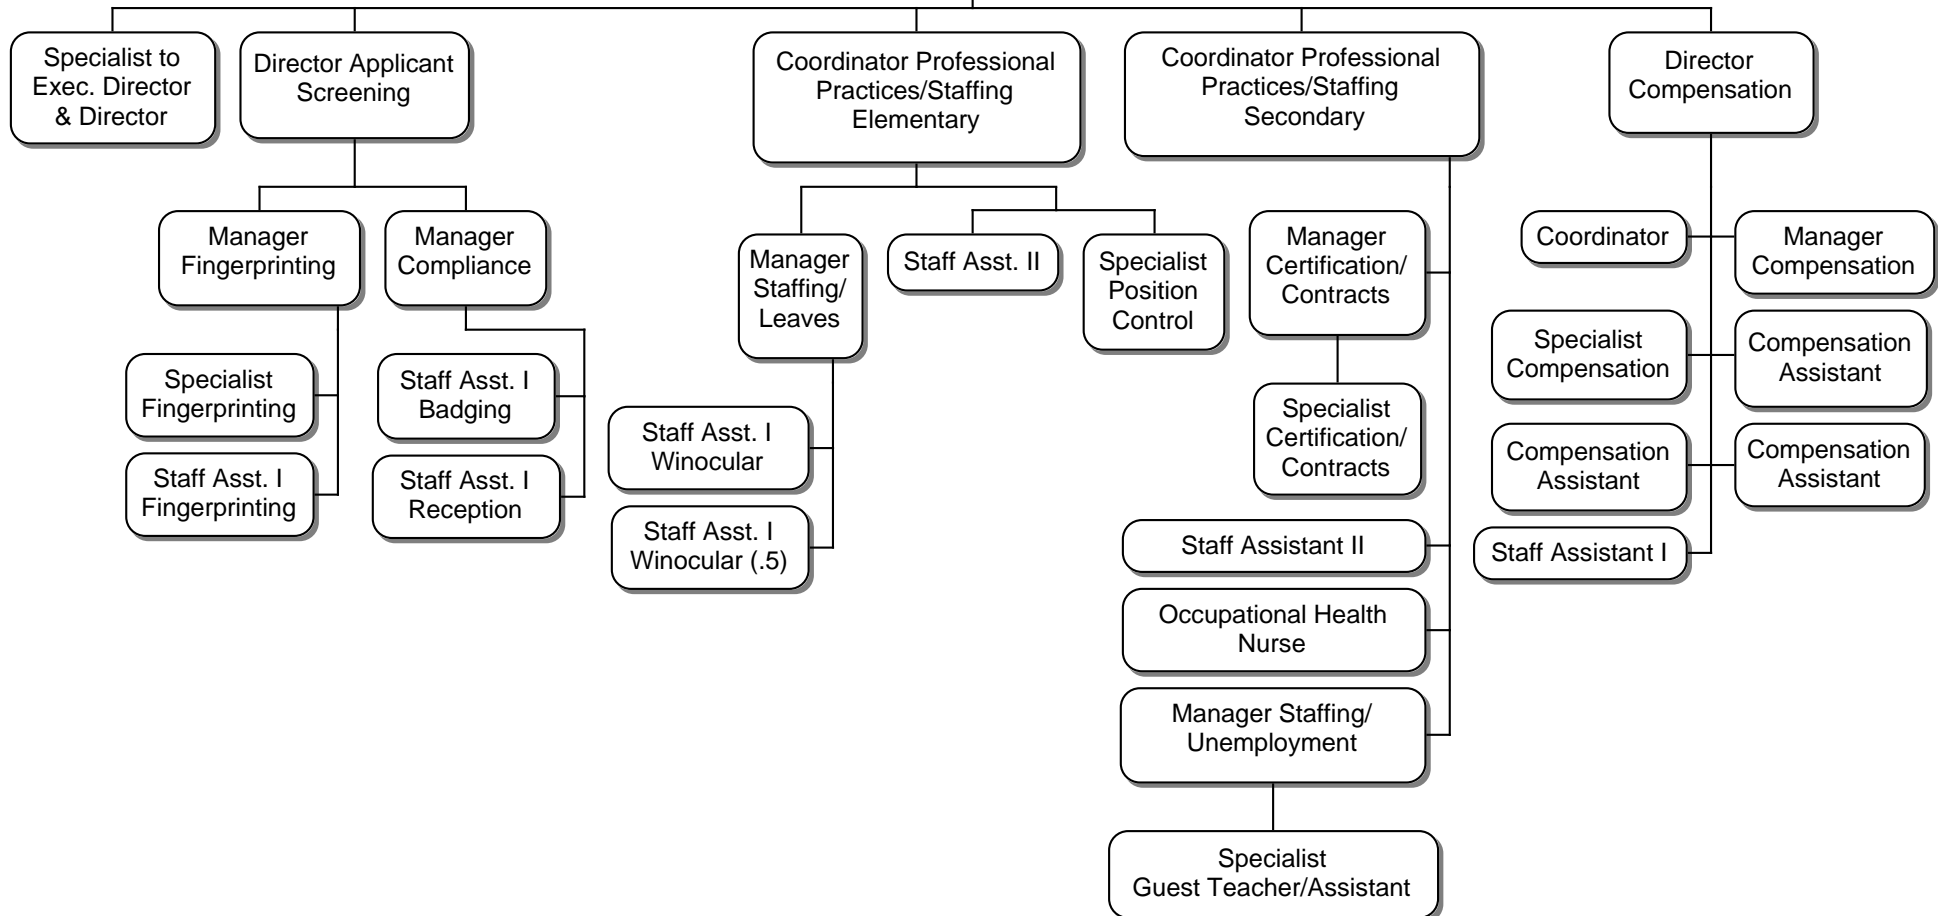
Specialist to Exec. Director & Director

Director Applicant Screening

Manager Fingerprinting

Manager Compliance

Specialist Fingerprinting

Staff Asst. I Fingerprinting

Staff Asst. I Badging

Staff Asst. I Reception

Coordinator Professional Practices/Staffing Elementary

Manager Staffing/ Leaves

Staff Asst. II

Specialist Position Control

Staff Asst. I Winocular

Staff Asst. I Winocular (.5)

Coordinator Professional Practices/Staffing Secondary

Manager Certification/ Contracts

Specialist Certification/ Contracts

Staff Assistant II

Occupational Health Nurse

Manager Staffing/ Unemployment

Specialist Guest Teacher/Assistant

Director Compensation

Coordinator

Manager Compensation

Specialist Compensation

Compensation Assistant

Compensation Assistant

Compensation Assistant

Staff Assistant I